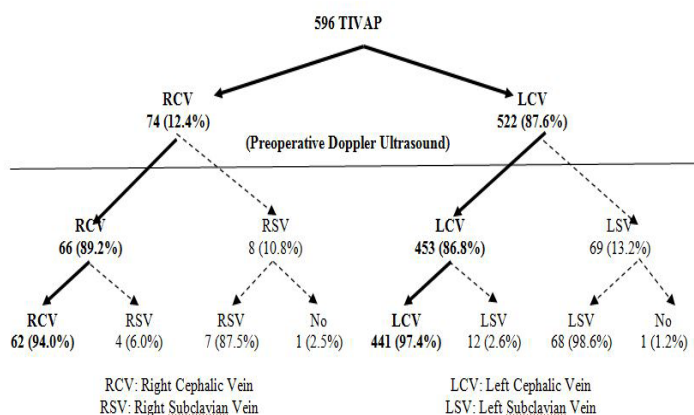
596 TIVAP

RCV
74 (12.4%)

LCV
522 (87.6%)

(Preoperative Doppler Ultrasound)

RCV
66 (89.2%)

RSV
8 (10.8%)

LCV
453 (86.8%)

LSV
69 (13.2%)

RCV
62 (94.0%)

RSV
4 (6.0%)

RSV
7 (87.5%)

No
1 (2.5%)

LCV
441 (97.4%)

LSV
12 (2.6%)

LSV
68 (98.6%)

No
1 (1.2%)

RCV: Right Cephalic Vein
RSV: Right Subclavian Vein

LCV: Left Cephalic Vein
LSV: Left Subclavian Vein